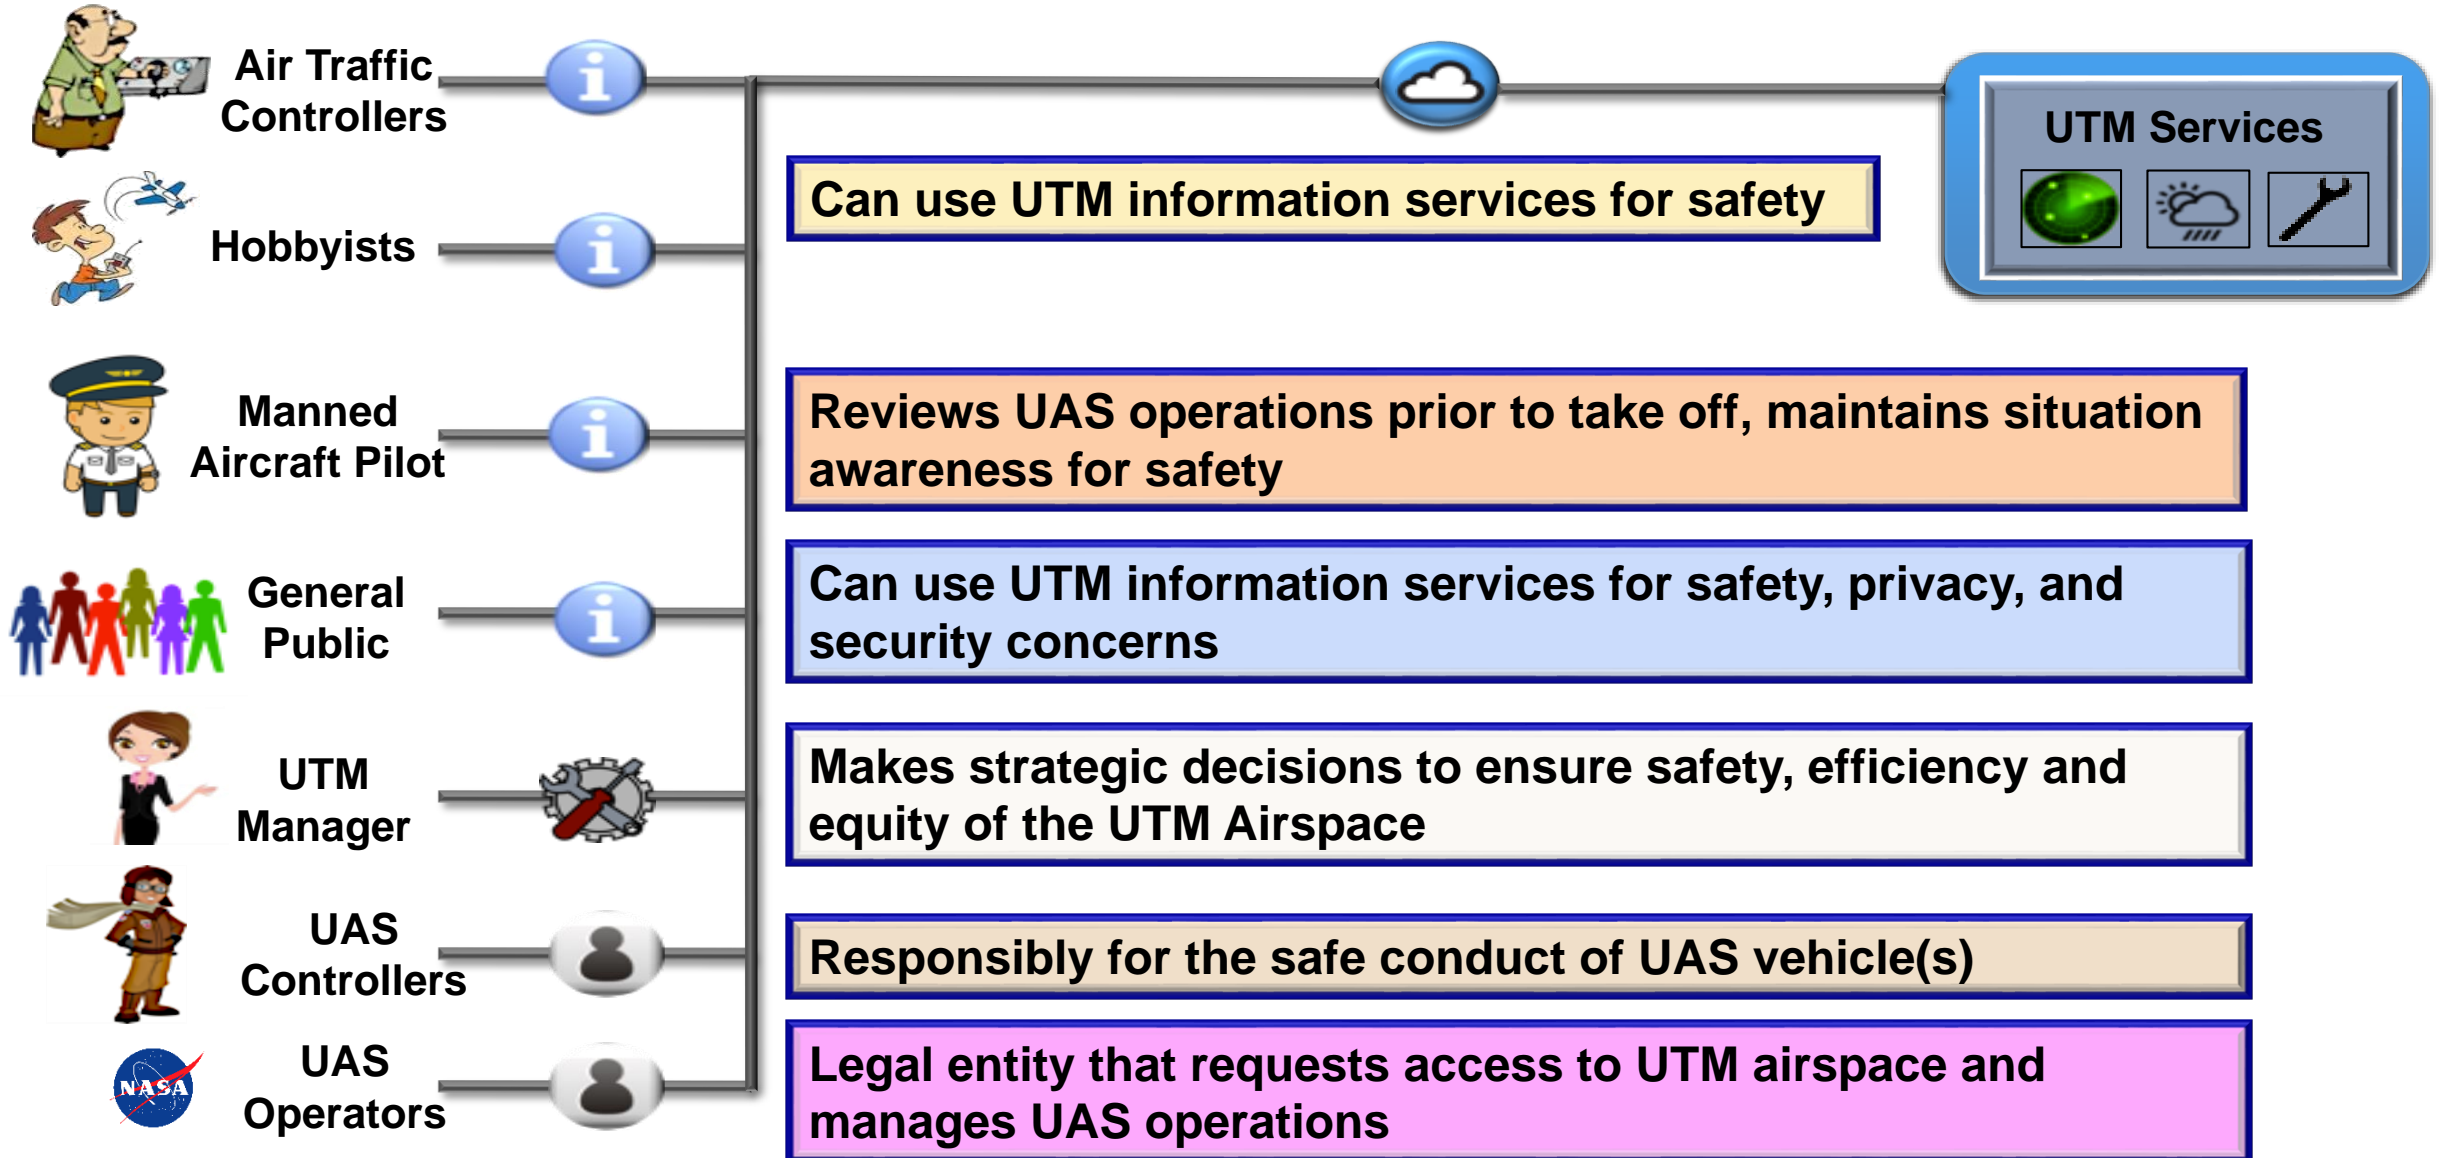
Air Traffic Controllers

Hobbyists

Manned Aircraft Pilot

General Public

UTM Manager

UAS Controllers

NASA

UAS Operators

UTM Services

Can use UTM information services for safety

Reviews UAS operations prior to take off, maintains situation awareness for safety

Can use UTM information services for safety, privacy, and security concerns

Makes strategic decisions to ensure safety, efficiency and equity of the UTM Airspace

Responsibly for the safe conduct of UAS vehicle(s)

Legal entity that requests access to UTM airspace and manages UAS operations